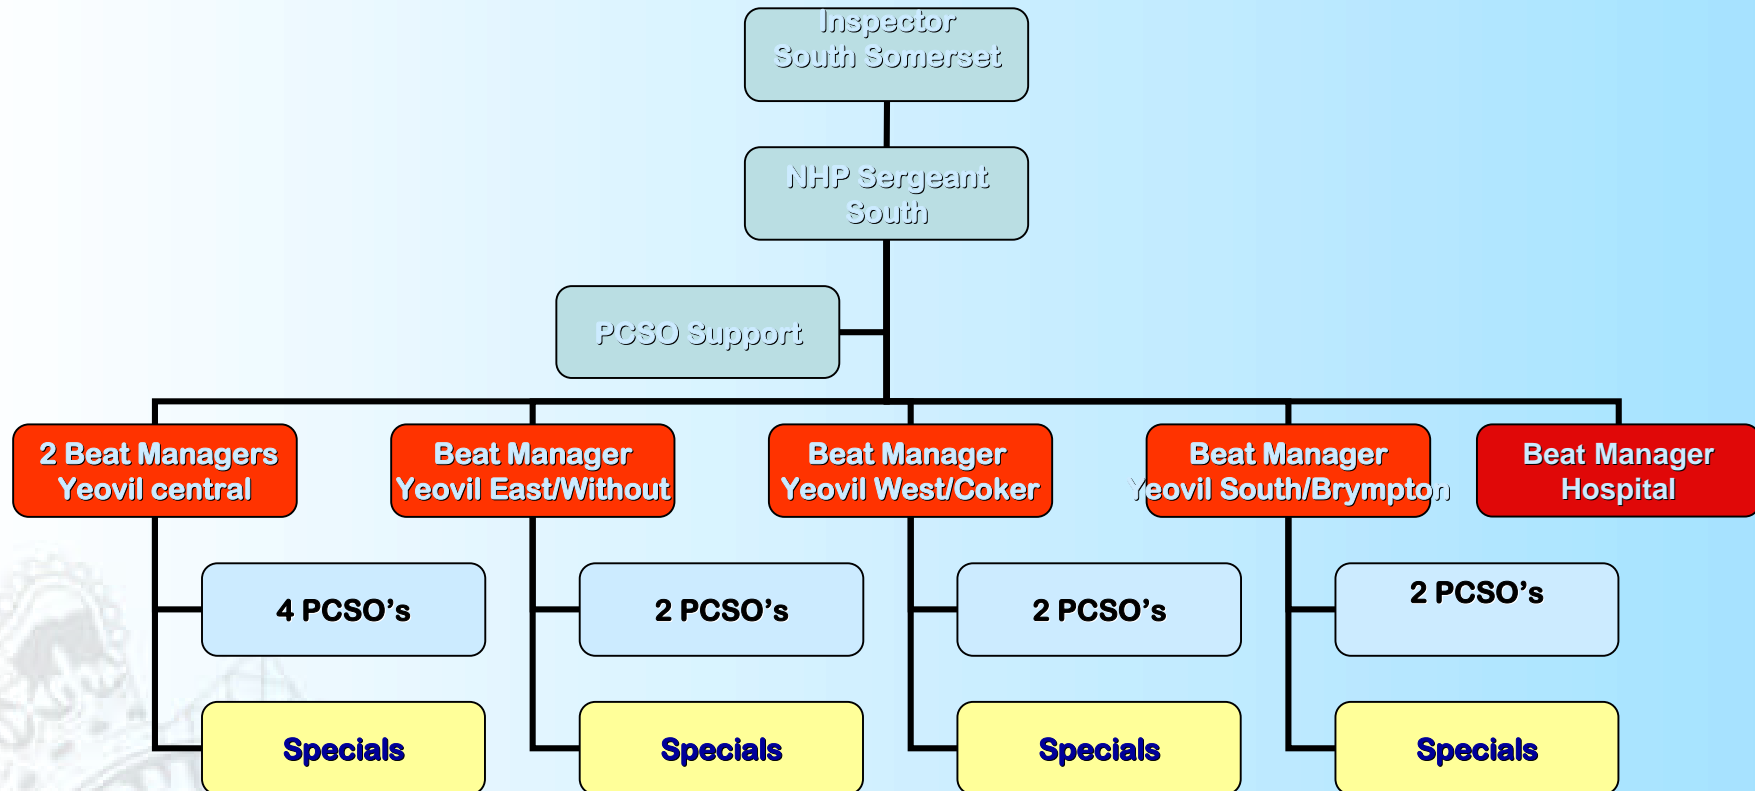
Inspector
South Somerset

NHP Sergeant
South

PCSO Support

2 Beat Managers
Yeovil central

Beat Manager
Yeovil East/Without

Beat Manager
Yeovil West/Coker

Beat Manager
Yeovil South/Brympton

Beat Manager
Hospital

4 PCSO’s

2 PCSO’s

2 PCSO’s

2 PCSO’s

Specials

Specials

Specials

Specials